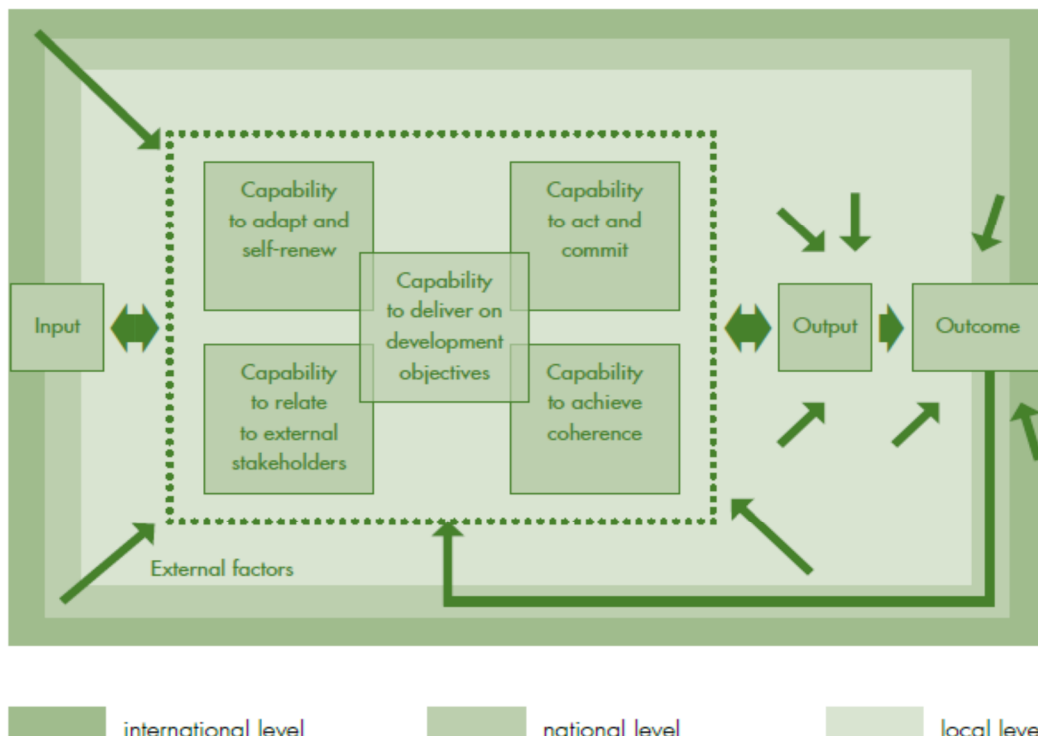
Capability to adapt and self-renew

Capability to act and commit

Capability to deliver on development objectives

Input

Output

Outcome

Capability to relate to external stakeholders

Capability to achieve coherence

External factors

international level

national level

local leve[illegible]